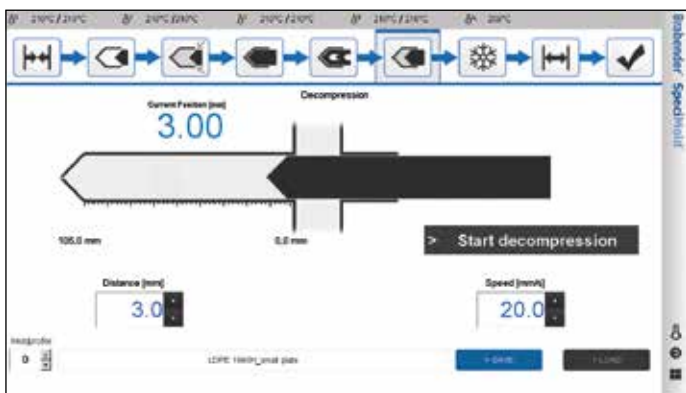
210°C / 210°C 210°C / 200°C 200°C / 210°C 200°C / 210°C 200°C

Decompression

Current Position [mm]

3.00

105.0 mm

0.0 mm

> Start decompression

Distance [mm]

3.0

Speed [mm/s]

20.0

Heatprofile

0

LDPE 1000H_small plate

> SAVE

> LOAD

Brabender SpeciMold